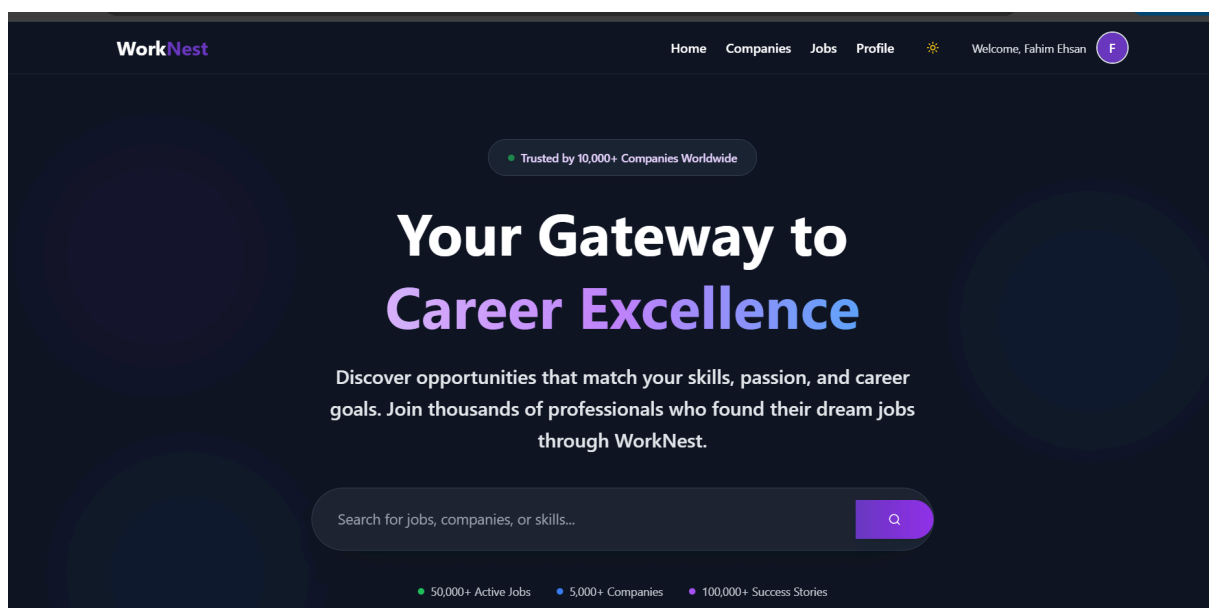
WorkNest

Home Companies Jobs Profile

Welcome, Fahim Ehsan F

Trusted by 10,000+ Companies Worldwide

Your Gateway to Career Excellence

Discover opportunities that match your skills, passion, and career goals. Join thousands of professionals who found their dream jobs through WorkNest.

Search for jobs, companies, or skills...

50,000+ Active Jobs 5,000+ Companies 100,000+ Success Stories